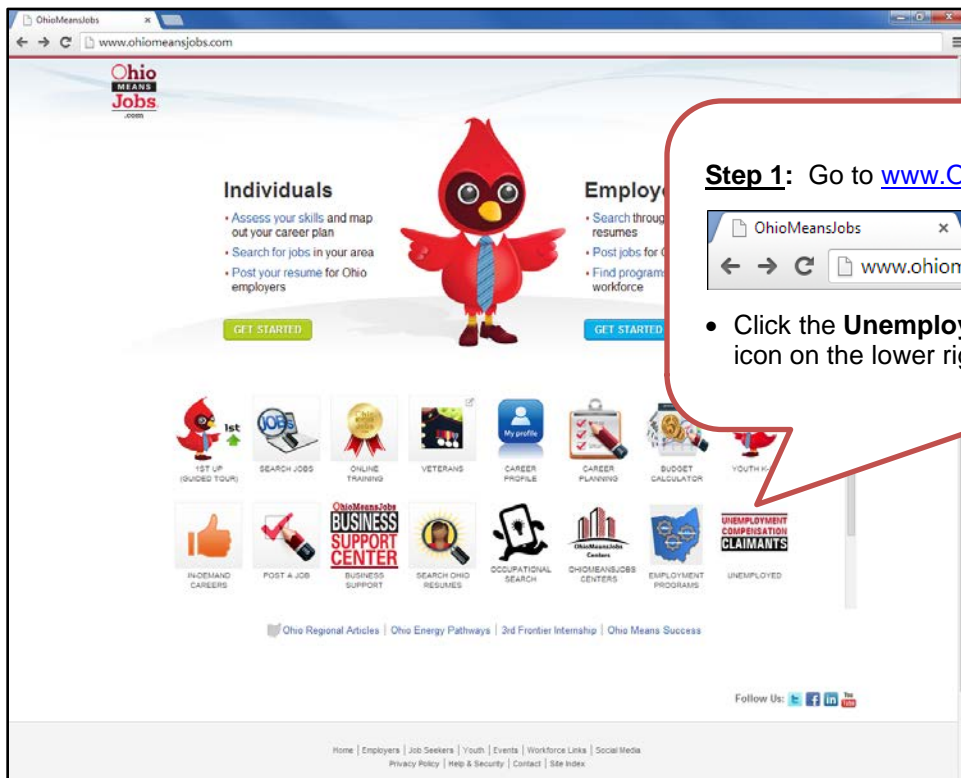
OhioMeansJobs ×

www.ohiomeansjobs.com

Ohio MEANS Jobs .com

Individuals
• Assess your skills and map out your career plan
• Search for jobs in your area
• Post your resume for Ohio employers

GET STARTED

Employ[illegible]
• Search throug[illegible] resumes
• Post jobs for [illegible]
• Find program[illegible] workforce

GET STARTED

Step 1: Go to www.O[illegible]

OhioMeansJobs ×

www.ohiom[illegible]

• Click the Unemploy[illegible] icon on the lower ri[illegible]

1st

1ST UP (GUIDED TOUR)

SEARCH JOBS

ONLINE TRAINING

VETERANS

My profile

CAREER PROFILE

CAREER PLANNING

BUDGET CALCULATOR

YOUTH K-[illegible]

IN-DEMAND CAREERS

POST A JOB

OhioMeansJobs BUSINESS SUPPORT CENTER

BUSINESS SUPPORT

SEARCH OHIO RESUMES

OCCUPATIONAL SEARCH

OhioMeansJobs Centers

OHIOMEANSJOBS CENTERS

EMPLOYMENT PROGRAMS

UNEMPLOYMENT COMPENSATION CLAIMANTS

UNEMPLOYED

Ohio Regional Articles | Ohio Energy Pathways | 3rd Frontier Internship | Ohio Means Success

Follow Us:

Home | Employers | Job Seekers | Youth | Events | Workforce Links | Social Media
Privacy Policy | Help & Security | Contact | Site Index